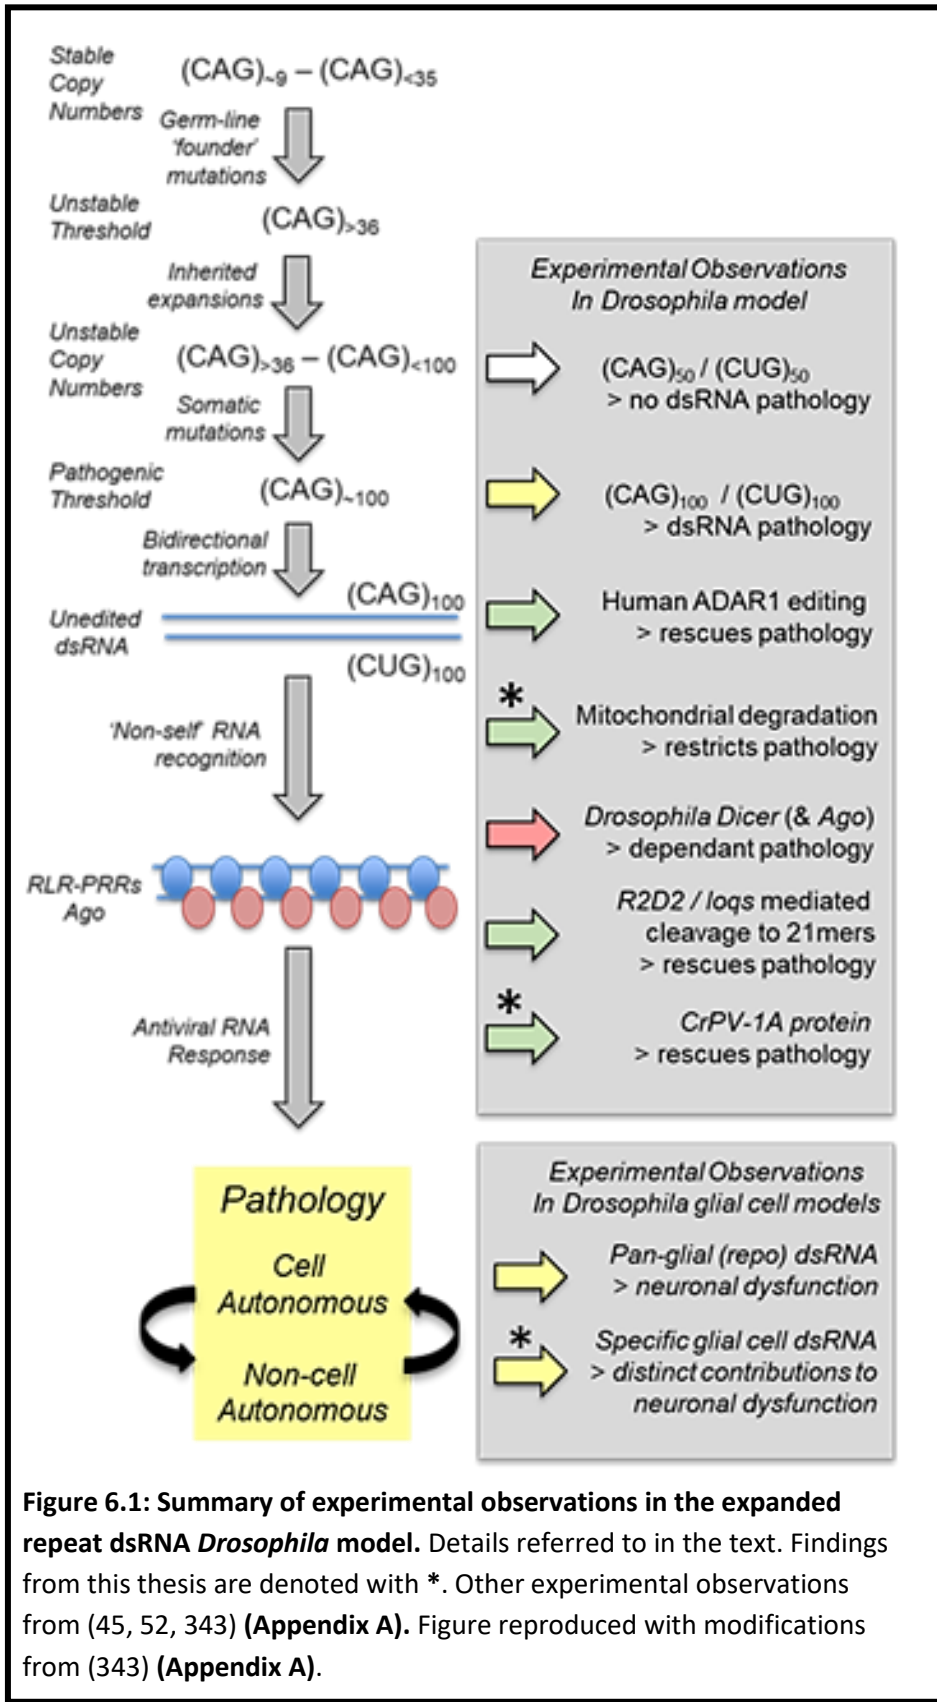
Stable Copy Numbers $(CAG)_{\sim 9}$ – $(CAG)_{<35}$

Germ-line 'founder' mutations

Unstable Threshold $(CAG)_{>36}$

Inherited expansions

Unstable Copy Numbers $(CAG)_{>36}$ – $(CAG)_{<100}$

Somatic mutations

Pathogenic Threshold $(CAG)_{\sim 100}$

Bidirectional transcription

Unedited dsRNA $(CAG)_{100}$ $(CUG)_{100}$

'Non-self' RNA recognition

RLR-PRRs Ago

Antiviral RNA Response

Pathology

Cell Autonomous

Non-cell Autonomous

Experimental Observations In Drosophila model

$(CAG)_{50}$ / $(CUG)_{50}$ > no dsRNA pathology

$(CAG)_{100}$ / $(CUG)_{100}$ > dsRNA pathology

Human ADAR1 editing > rescues pathology

* Mitochondrial degradation > restricts pathology

Drosophila Dicer (& Ago) > dependant pathology

R2D2 / loqs mediated cleavage to 21mers > rescues pathology

* CrPV-1A protein > rescues pathology

Experimental Observations In Drosophila glial cell models

Pan-glial (repo) dsRNA > neuronal dysfunction

* Specific glial cell dsRNA > distinct contributions to neuronal dysfunction

**Figure 6.1: Summary of experimental observations in the expanded repeat dsRNA *Drosophila* model.** Details referred to in the text. Findings from this thesis are denoted with *. Other experimental observations from (45, 52, 343) **(Appendix A).** Figure reproduced with modifications from (343) **(Appendix A)**.